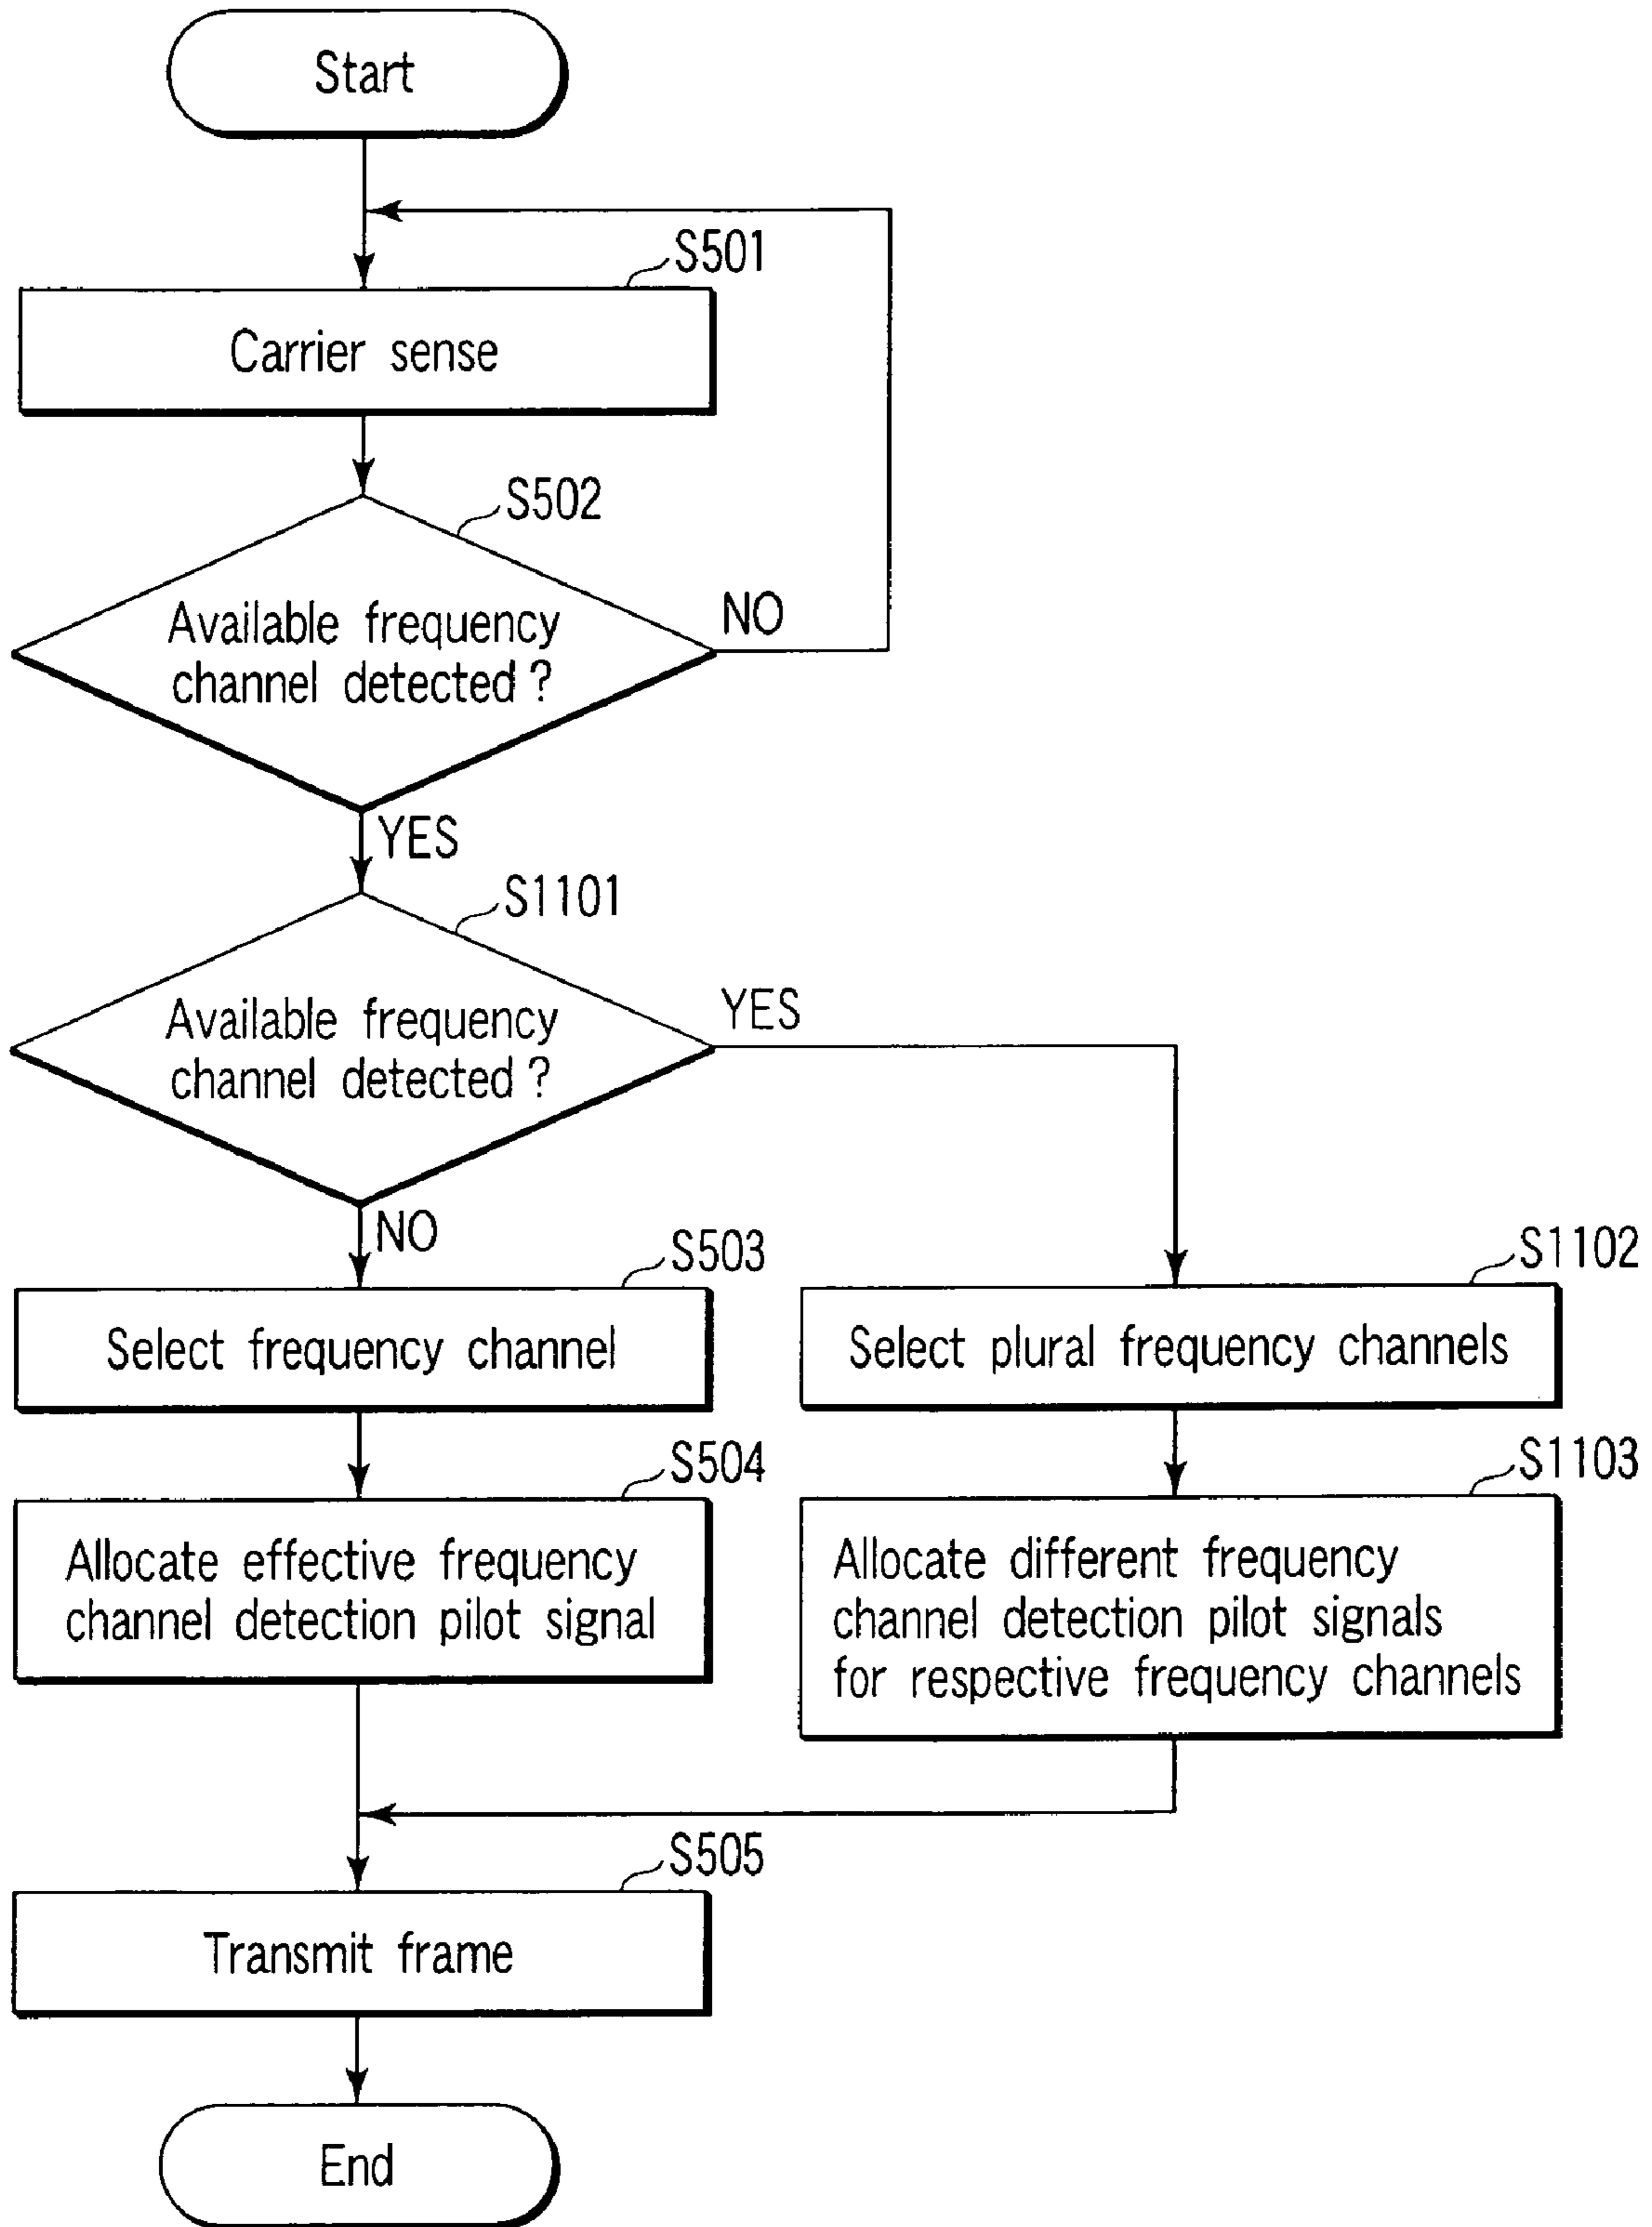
Start

S501

Carrier sense

S502

Available frequency channel detected ?

NO

YES

S1101

Available frequency channel detected ?

YES

NO

S503

Select frequency channel

S1102

Select plural frequency channels

S504

Allocate effective frequency channel detection pilot signal

S1103

Allocate different frequency channel detection pilot signals for respective frequency channels

S505

Transmit frame

End